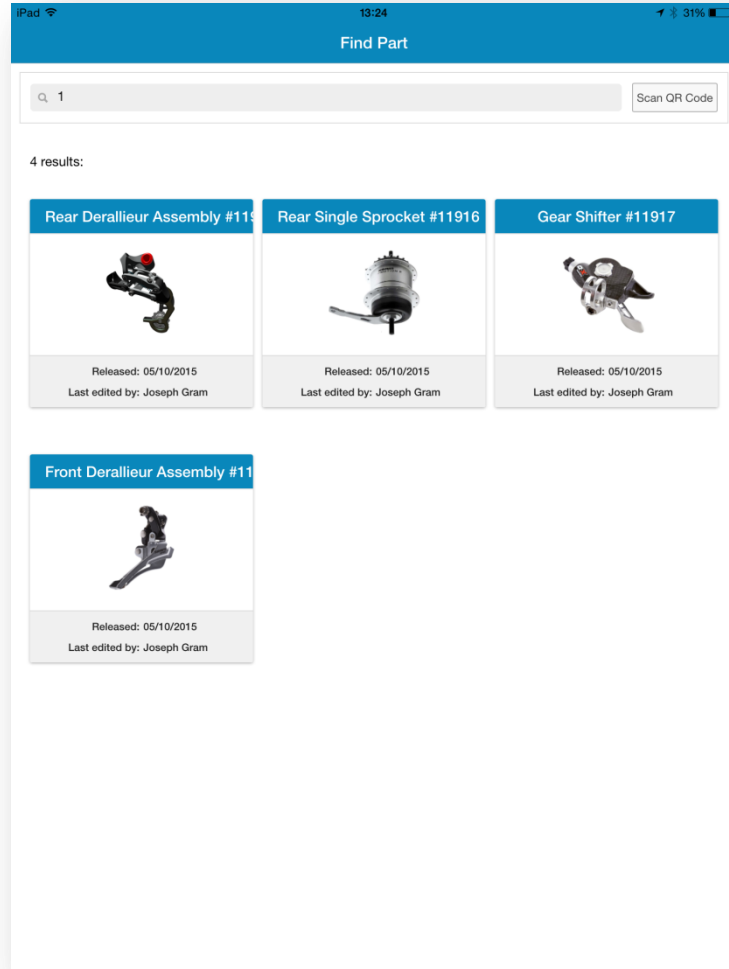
iPad
13:24
31%

Find Part

1

Scan QR Code

4 results:

Rear Derallieur Assembly #11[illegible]

Released: 05/10/2015
Last edited by: Joseph Gram

Rear Single Sprocket #11916

Released: 05/10/2015
Last edited by: Joseph Gram

Gear Shifter #11917

Released: 05/10/2015
Last edited by: Joseph Gram

Front Derallieur Assembly #11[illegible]

Released: 05/10/2015
Last edited by: Joseph Gram